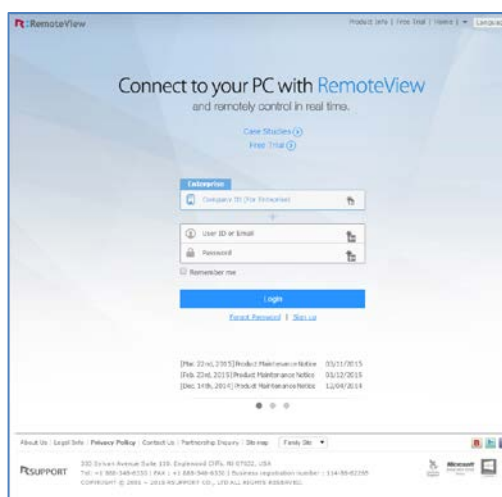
RemoteView

Product Info | Free Trial | Videos | Language

Connect to your PC with RemoteView

and remotely control in real time.

Case Studies

Free Trial

Enterprise

Company ID (For Enterprise)

User ID or Email

Password

Remember me

Login

Forgot Password | Sign up

[Mar. 22nd, 2015] Product Maintenance Notice 03/11/2015

[Feb. 23rd, 2015] Product Maintenance Notice 03/12/2015

[Dec. 14th, 2014] Product Maintenance Notice 12/04/2014

About Us | Legal Info | Privacy Policy | Contact us | Partnership Enquiry | Site map | Family Site

RSUPPORT

300 Sylvan Avenue Suite 330, Englewood Cliffs, NJ 07632, USA

Tel: +1 888-349-6330 | FAX: +1 888-349-6330 | Business registration number : 114-86-82268

COPYRIGHT © 2001 ~ 2015 RSUPPORT CO., LTD ALL RIGHTS RESERVED.

Microsoft